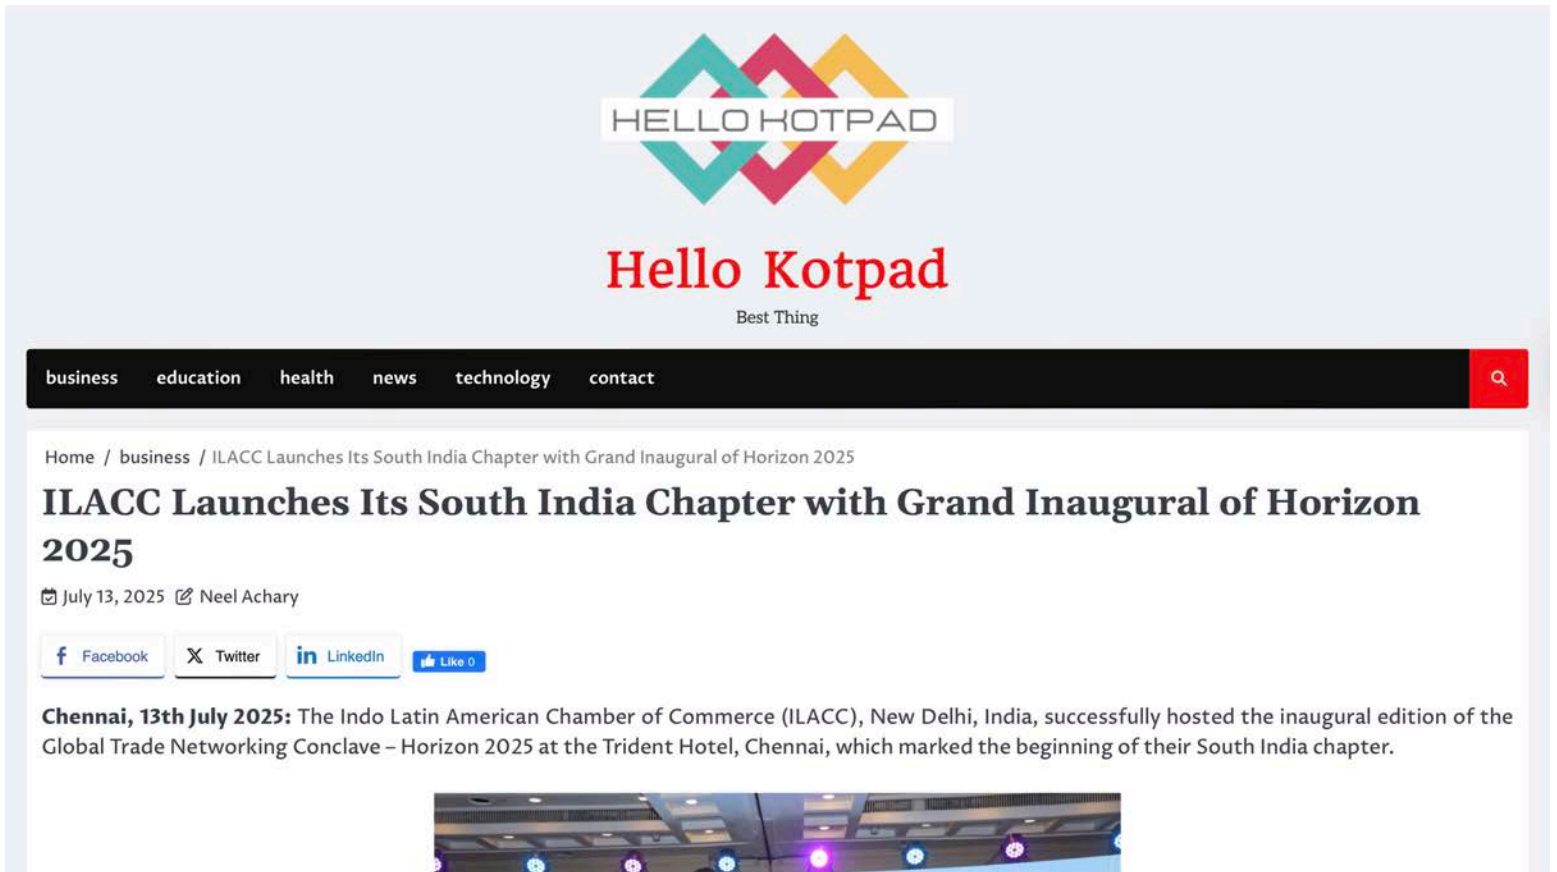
HELLO KOTPAD

Hello Kotpad

Best Thing

business education health news technology contact

Home / business / ILACC Launches Its South India Chapter with Grand Inaugural of Horizon 2025

ILACC Launches Its South India Chapter with Grand Inaugural of Horizon 2025

July 13, 2025 Neel Achary

Facebook Twitter LinkedIn Like 0

**Chennai, 13th July 2025:** The Indo Latin American Chamber of Commerce (ILACC), New Delhi, India, successfully hosted the inaugural edition of the Global Trade Networking Conclave – Horizon 2025 at the Trident Hotel, Chennai, which marked the beginning of their South India chapter.